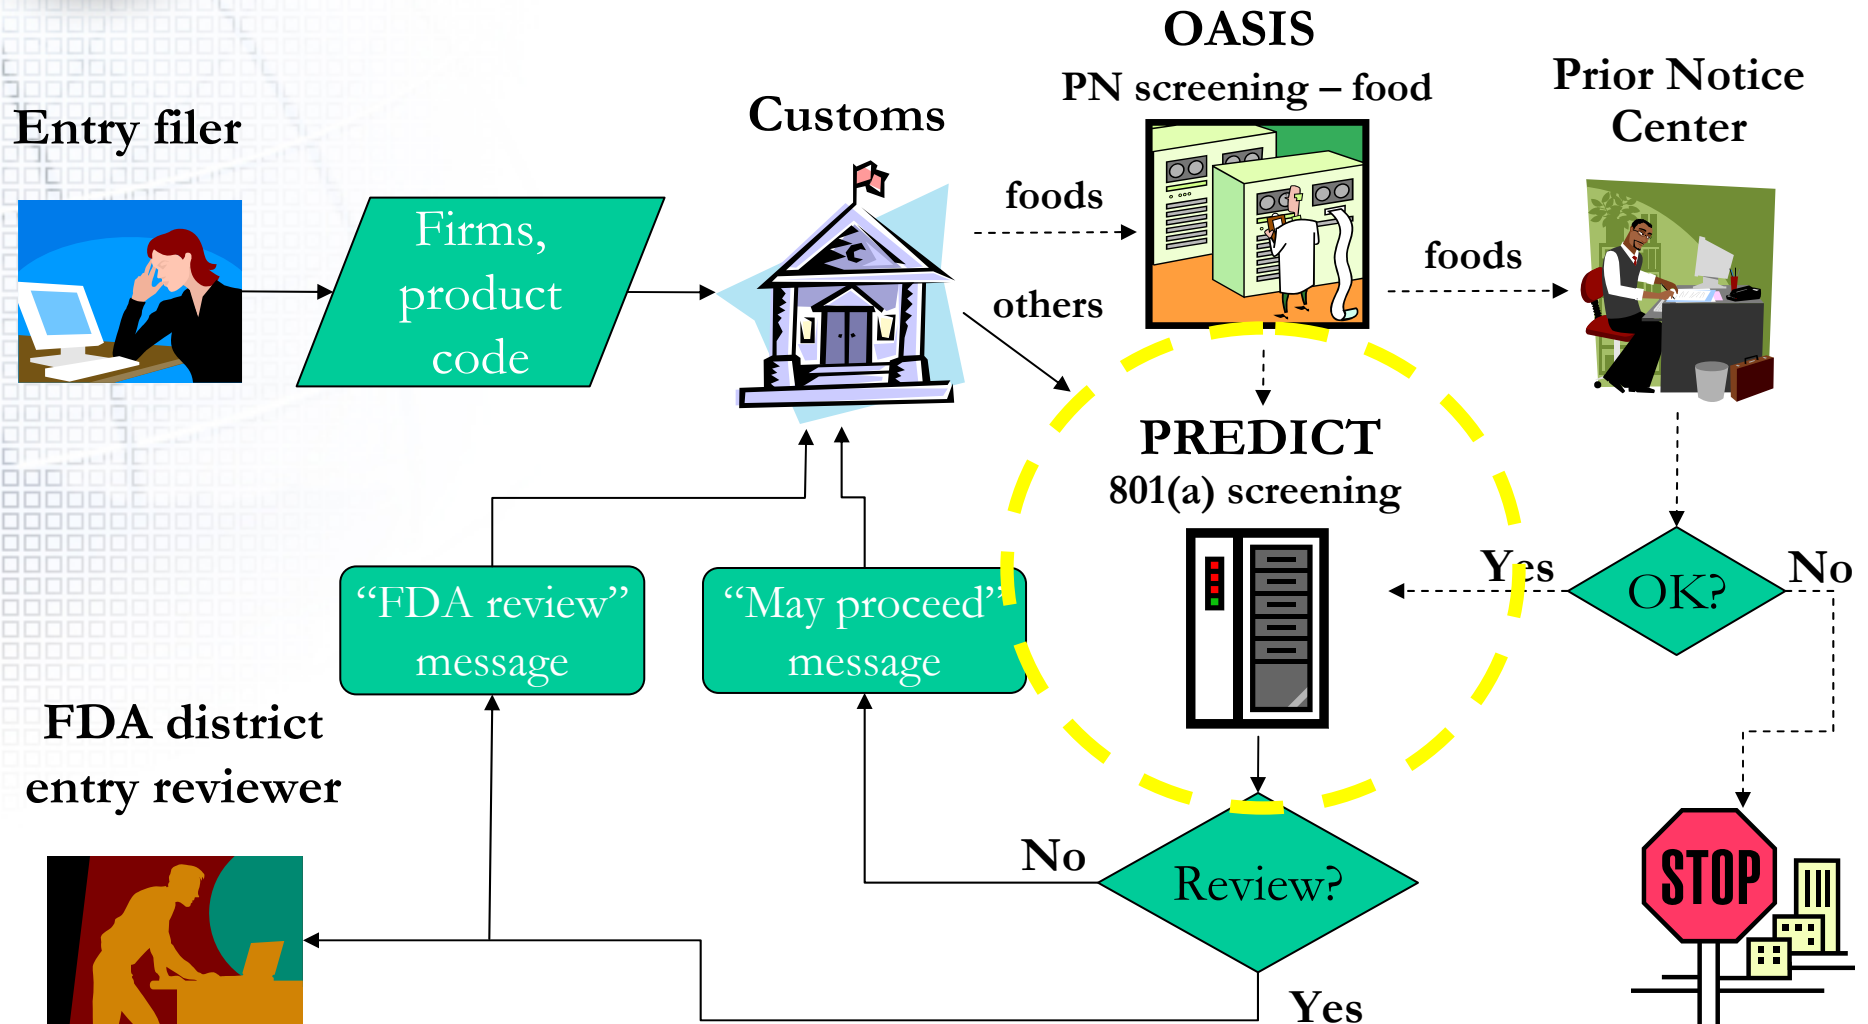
OASIS
PN screening – food

Prior Notice Center

Entry filer

Customs

Firms, product code

foods

others

foods

PREDICT
801(a) screening

Yes

OK?

No

"FDA review" message

"May proceed" message

FDA district entry reviewer

No

Review?

Yes

STOP